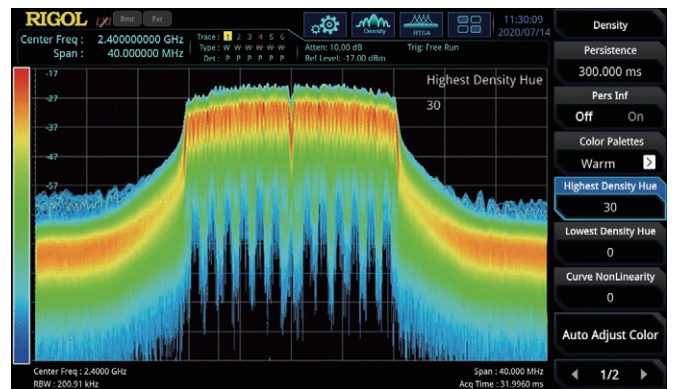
RIGOL Rmt Ext

Center Freq : 2.400000000 GHz
Span : 40.000000 MHz

Trace : 1 2 3 4 5 6
Type : W W W W W W
Det : P P P P P P

Atten: 10.00 dB
Ref Level: -17.00 dBm

Trig: Free Run

Density RTSA

11:30:09
2020/07/14

-17
-27
-37
-47
-57

Highest Density Hue
30

Center Freq : 2.4000 GHz
RBW : 200.91 kHz

Span : 40.000 MHz
Acq Time : 31.9960 ms

Density

Persistence
300.000 ms

Pers Inf
Off On

Color Palettes
Warm

Highest Density Hue
30

Lowest Density Hue
0

Curve NonLinearity
0

Auto Adjust Color

1/2